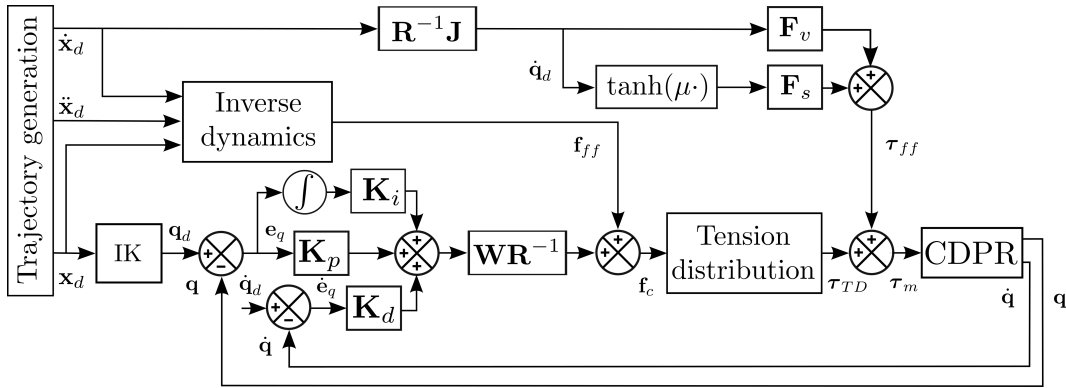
Trajectory generation

$\dot{\mathbf{x}}_d$

$\mathbf{R}^{-1}\mathbf{J}$

$\mathbf{F}_v$

$\dot{\mathbf{q}}_d$

$\tanh(\mu\cdot)$

$\mathbf{F}_s$

+ +

$\ddot{\mathbf{x}}_d$

Inverse dynamics

$\mathbf{f}_{ff}$

$\boldsymbol{\tau}_{ff}$

$\int$

$\mathbf{K}_i$

$\mathbf{x}_d$

IK

$\mathbf{q}_d$

+ −

$\mathbf{q}$

$\mathbf{e}_q$

$\mathbf{K}_p$

+ + +

$\mathbf{W}\mathbf{R}^{-1}$

+ +

Tension distribution

+ +

CDPR

$\mathbf{f}_c$

$\boldsymbol{\tau}_{TD}$

$\boldsymbol{\tau}_m$

$\dot{\mathbf{q}}_d$

+ −

$\dot{\mathbf{e}}_q$

$\mathbf{K}_d$

$\dot{\mathbf{q}}$

$\dot{\mathbf{q}}$

$\mathbf{q}$